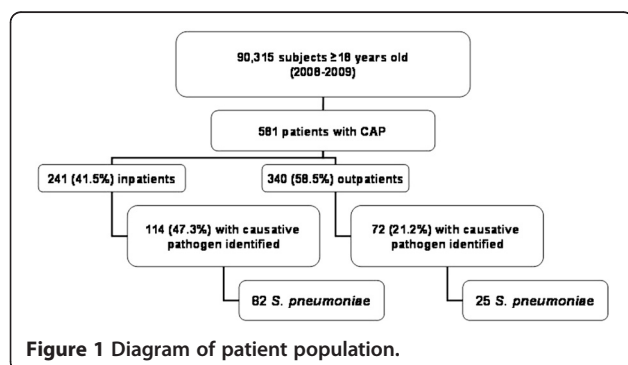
90,315 subjects ≥18 years old (2008-2009)

581 patients with CAP

241 (41.5%) inpatients

340 (58.5%) outpatients

114 (47.3%) with causative pathogen identified

72 (21.2%) with causative pathogen identified

82 S. pneumoniae

25 S. pneumoniae

Figure 1 Diagram of patient population.